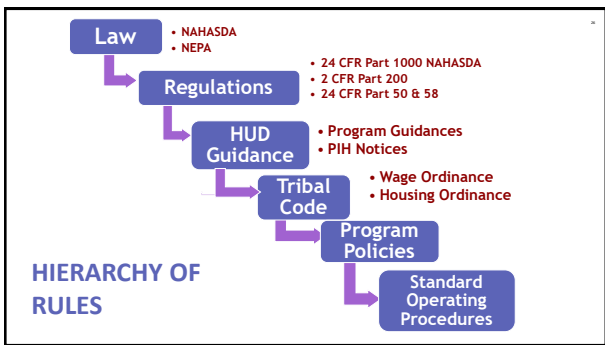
Law
• NAHASDA
• NEPA

Regulations
• 24 CFR Part 1000 NAHASDA
• 2 CFR Part 200
• 24 CFR Part 50 & 58

HUD Guidance
• Program Guidances
• PIH Notices

Tribal Code
• Wage Ordinance
• Housing Ordinance

Program Policies

Standard Operating Procedures

HIERARCHY OF RULES